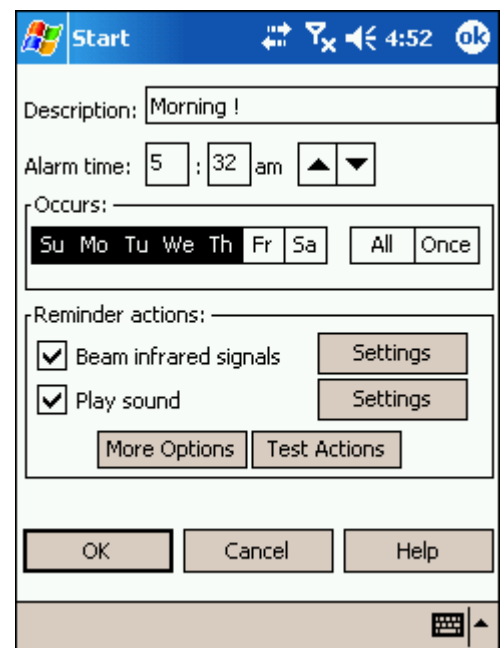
Start 4:52 ok

Description: Morning !

Alarm time: 5 : 32 am

Occurs:

Su Mo Tu We Th Fr Sa All Once

Reminder actions:

Beam infrared signals Settings

Play sound Settings

More Options Test Actions

OK Cancel Help